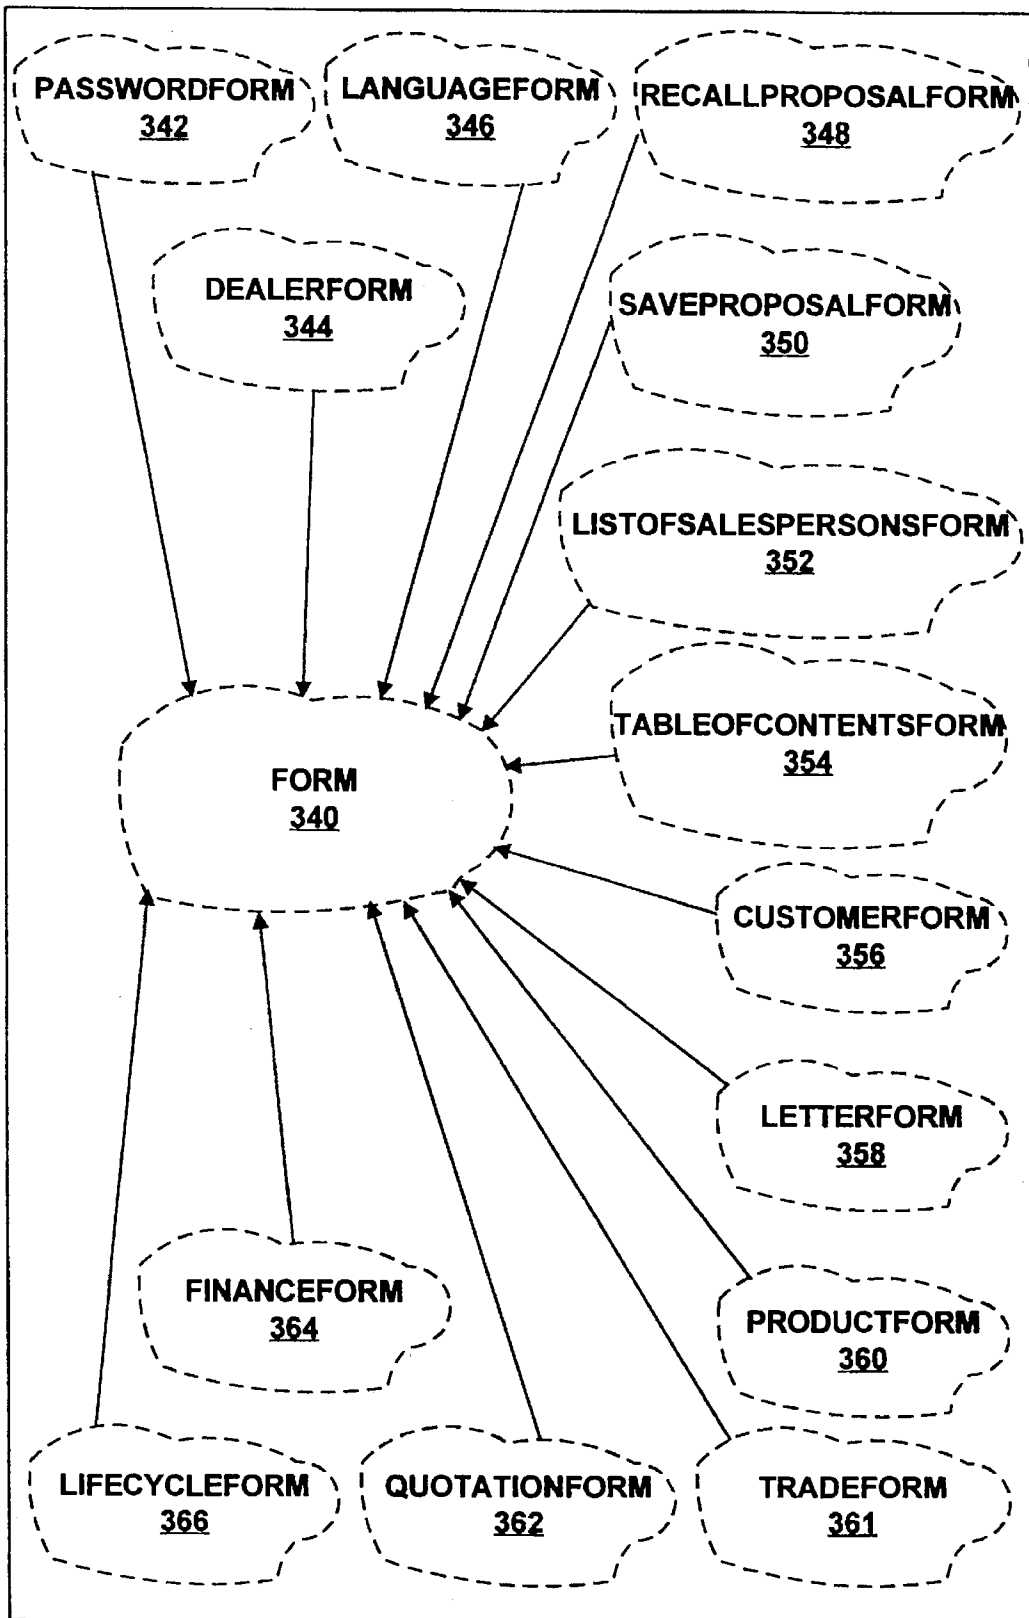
PASSWORDFORM
342

LANGUAGEFORM
346

RECALLPROPOSALFORM
348

DEALERFORM
344

SAVEPROPOSALFORM
350

LISTOFSALESPERSONSFORM
352

FORM
340

TABLEOFCONTENTSFORM
354

CUSTOMERFORM
356

LETTERFORM
358

FINANCEFORM
364

PRODUCTFORM
360

LIFECYCLEFORM
366

QUOTATIONFORM
362

TRADEFORM
361